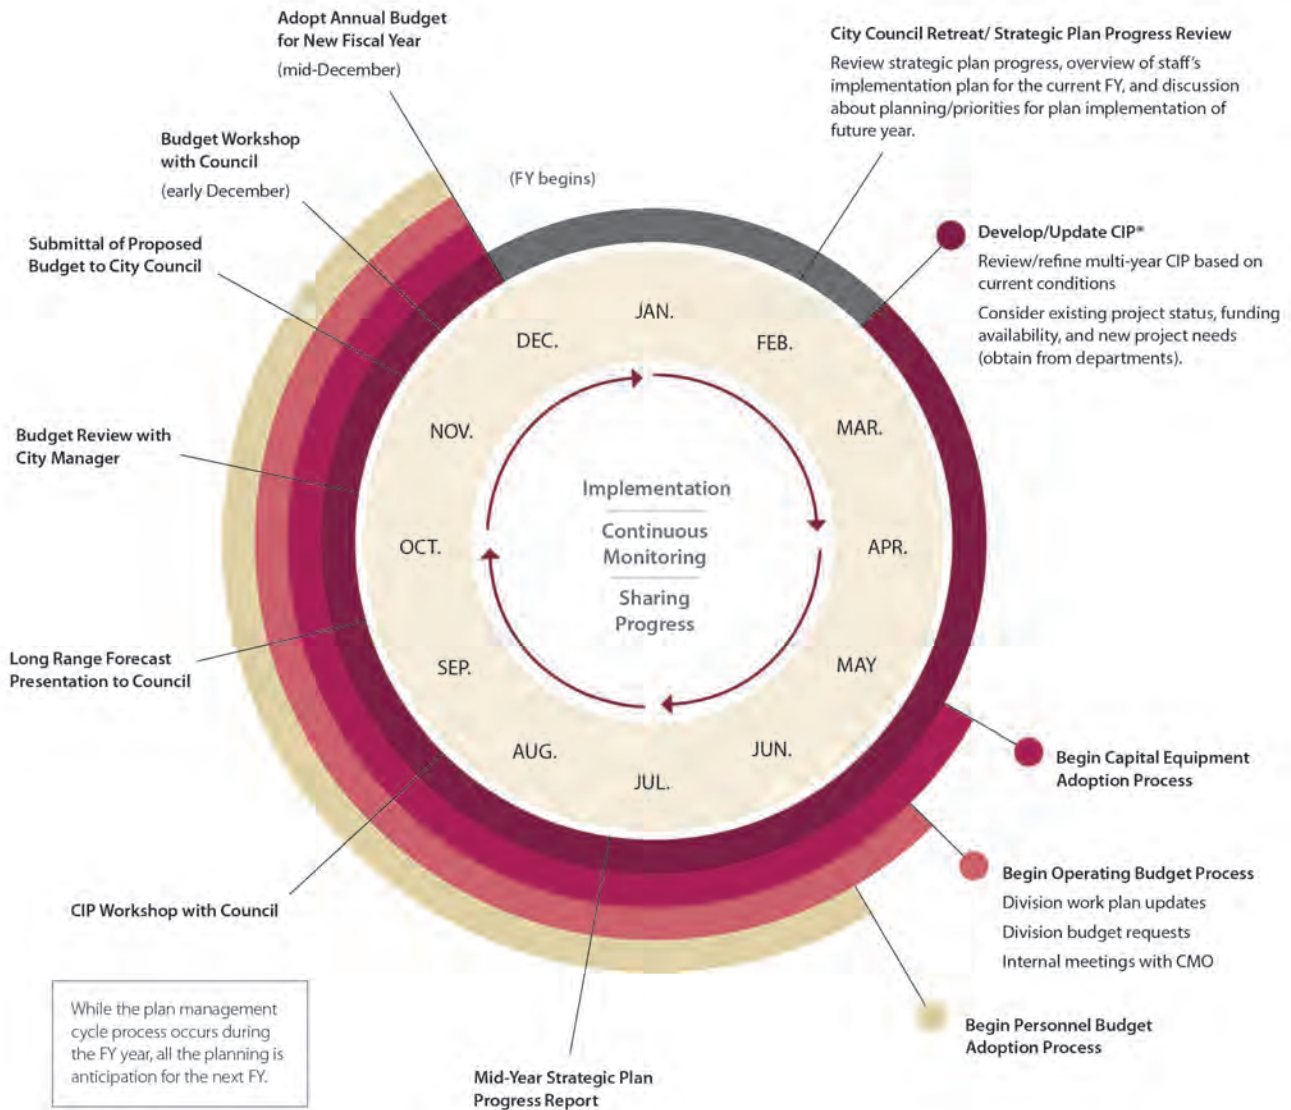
Adopt Annual Budget for New Fiscal Year

(mid-December)

City Council Retreat/ Strategic Plan Progress Review

Review strategic plan progress, overview of staff's implementation plan for the current FY, and discussion about planning/priorities for plan implementation of future year.

Budget Workshop with Council

(early December)

(FY begins)

Submittal of Proposed Budget to City Council

Develop/Update CIP*

Review/refine multi-year CIP based on current conditions

Consider existing project status, funding availability, and new project needs (obtain from departments).

JAN.

DEC.

FEB.

NOV.

MAR.

Budget Review with City Manager

Implementation

Continuous Monitoring

Sharing Progress

OCT.

APR.

Long Range Forecast Presentation to Council

SEP.

MAY

AUG.

JUN.

JUL.

Begin Capital Equipment Adoption Process

Begin Operating Budget Process

Division work plan updates

Division budget requests

Internal meetings with CMO

CIP Workshop with Council

Begin Personnel Budget Adoption Process

While the plan management cycle process occurs during the FY year, all the planning is anticipation for the next FY.

Mid-Year Strategic Plan Progress Report